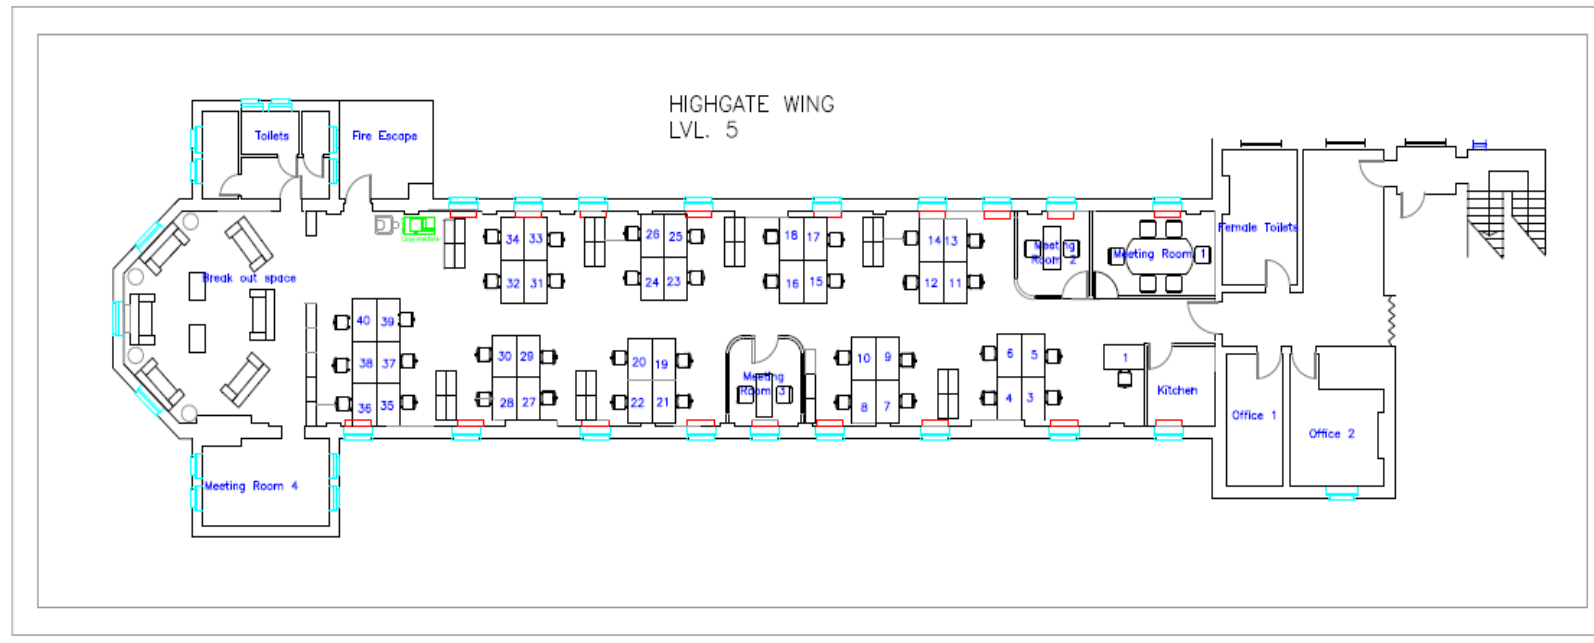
HIGHGATE WING
LVL. 5

Toilets

Fire Escape

Copy machine

Break out space

34 33
32 31
26 25
24 23
18 17
16 15
14 13
12 11

Meeting Room 2

Meeting Room 1

Female Toilets

40 39
38 37
36 35
30 29
28 27
20 19
22 21

Meeting Room 3

10 9
8 7
6 5
4 3

1

Kitchen

Office 1

Office 2

Meeting Room 4